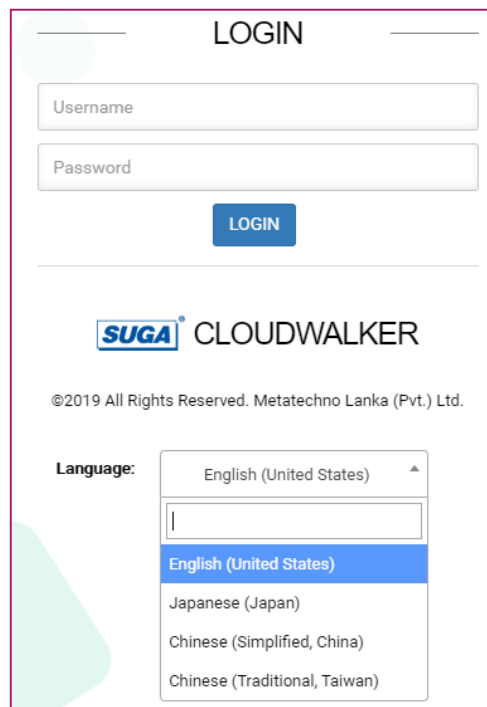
LOGIN

Username

Password

LOGIN

SUGA® CLOUDWALKER

©2019 All Rights Reserved. Metatechno Lanka (Pvt.) Ltd.

Language: English (United States)

English (United States)
Japanese (Japan)
Chinese (Simplified, China)
Chinese (Traditional, Taiwan)